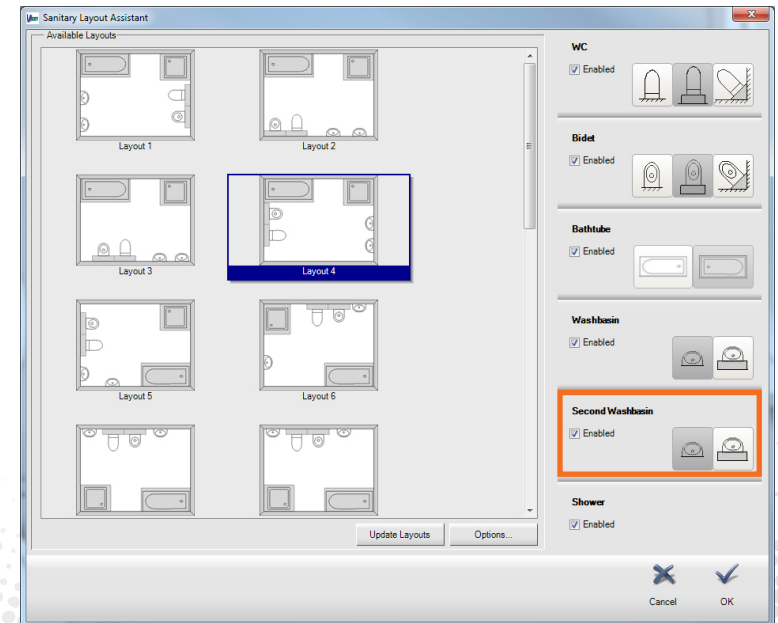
Sanitary Layout Assistant

Available Layouts

Layout 1

Layout 2

Layout 3

Layout 4

Layout 5

Layout 6

Update Layouts

Options...

WC

Enabled

Bidet

Enabled

Bathtube

Enabled

Washbasin

Enabled

Second Washbasin

Enabled

Shower

Enabled

Cancel

OK